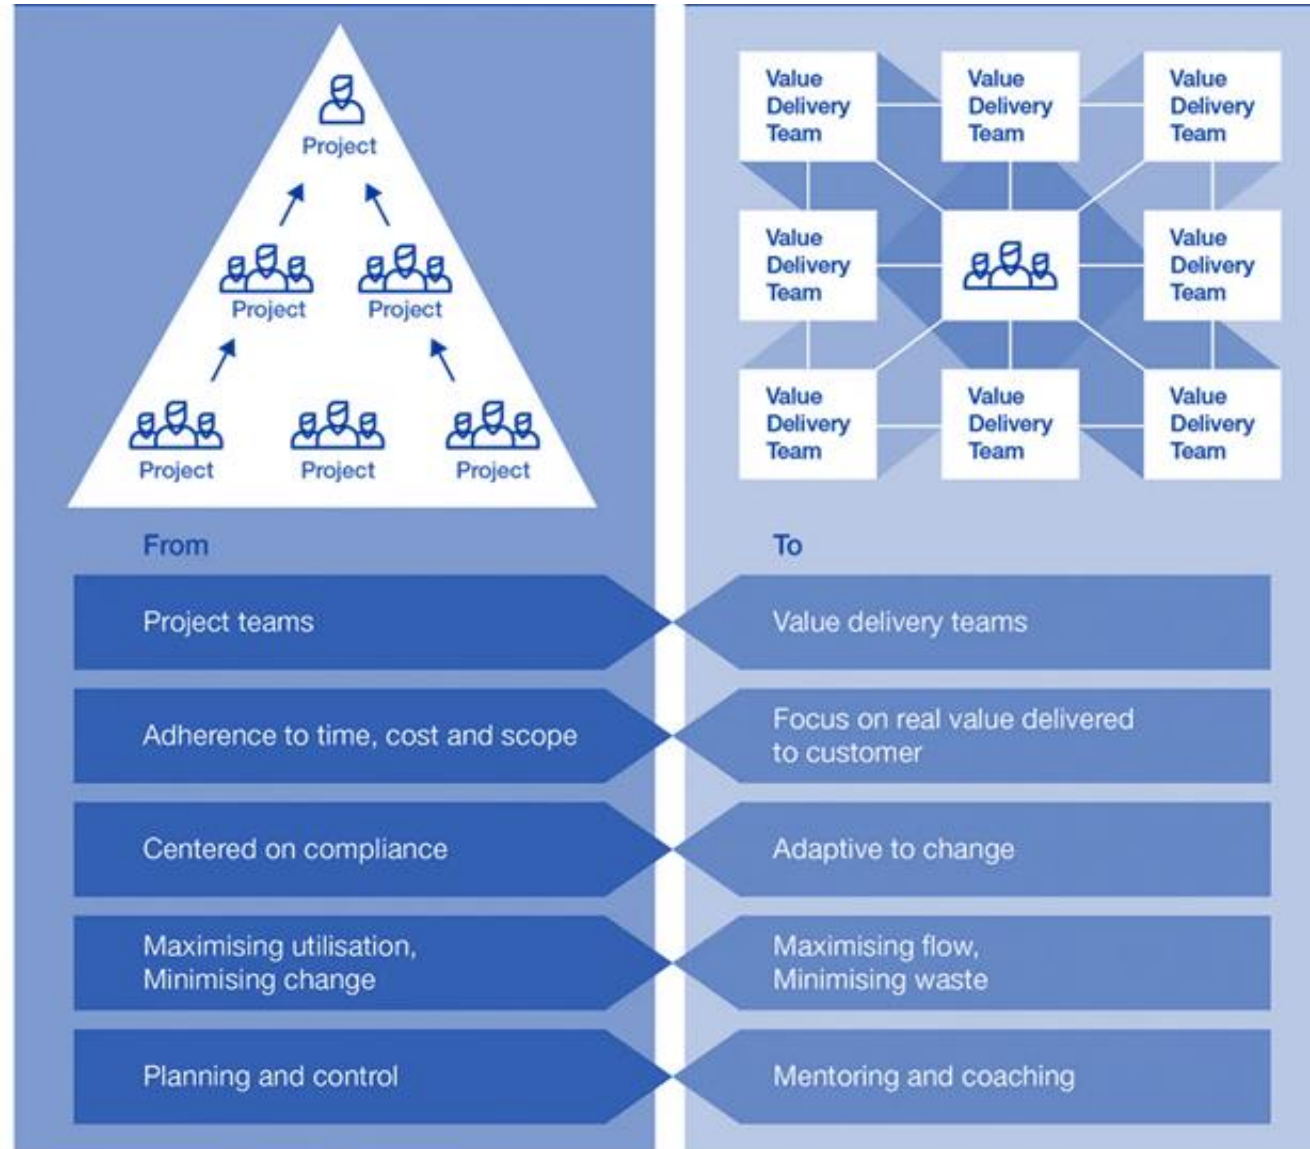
Project

Project

Project

Project

Project

Project

Value Delivery Team

Value Delivery Team

Value Delivery Team

Value Delivery Team

Value Delivery Team

Value Delivery Team

Value Delivery Team

Value Delivery Team

From

To

Project teams

Value delivery teams

Adherence to time, cost and scope

Focus on real value delivered to customer

Centered on compliance

Adaptive to change

Maximising utilisation, Minimising change

Maximising flow, Minimising waste

Planning and control

Mentoring and coaching